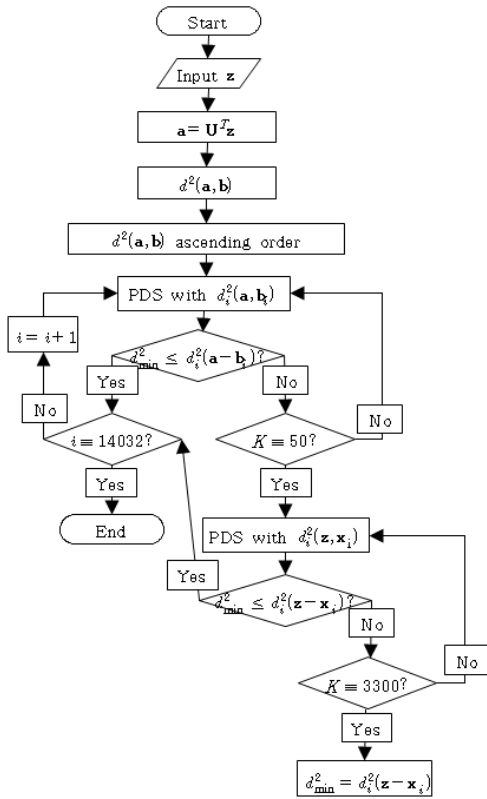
Start

Input $\mathbf{z}$

$\mathbf{a} = \mathbf{U}^T\mathbf{z}$

$d^2(\mathbf{a}, \mathbf{b})$

$d^2(\mathbf{a}, \mathbf{b})$ ascending order

PDS with $d_i^2(\mathbf{a}, \mathbf{b}_i)$

$i = i + 1$

$d_{\min}^2 \leq d_i^2(\mathbf{a} - \mathbf{b}_i)$?

Yes

No

No

$i \equiv 14032$?

$K \equiv 50$?

No

Yes

Yes

End

PDS with $d_i^2(\mathbf{z}, \mathbf{x}_i)$

Yes

$d_{\min}^2 \leq d_i^2(\mathbf{z} - \mathbf{x}_i)$?

No

No

$K \equiv 3300$?

Yes

$d_{\min}^2 = d_i^2(\mathbf{z} - \mathbf{x}_i)$